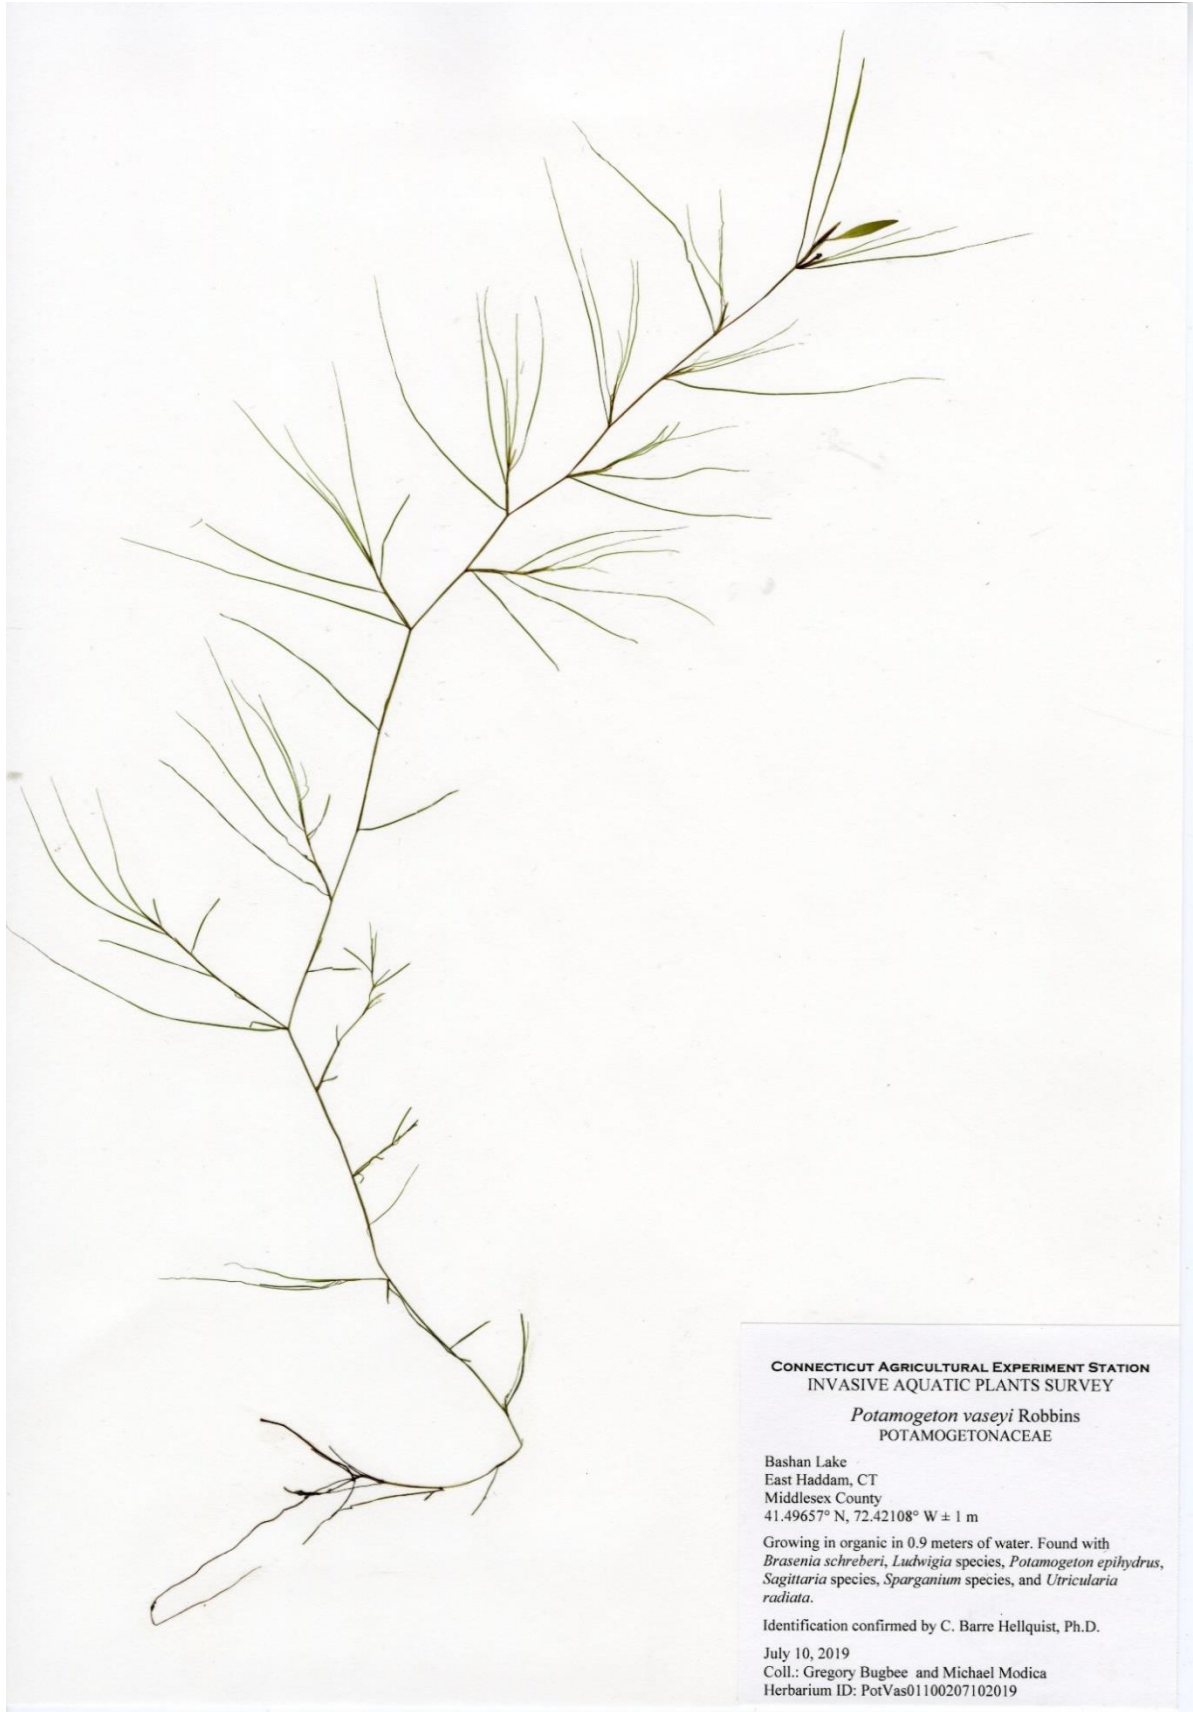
Connecticut Agricultural Experiment Station
INVASIVE AQUATIC PLANTS SURVEY

Potamogeton vaseyi Robbins
POTAMOGETONACEAE

Bashan Lake
East Haddam, CT
Middlesex County
41.49657° N, 72.42108° W ± 1 m

Growing in organic in 0.9 meters of water. Found with Brasenia schreberi, Ludwigia species, Potamogeton epihydrus, Sagittaria species, Sparganium species, and Utricularia radiata.

Identification confirmed by C. Barre Hellquist, Ph.D.

July 10, 2019
Coll.: Gregory Bugbee and Michael Modica
Herbarium ID: PotVas01100207102019